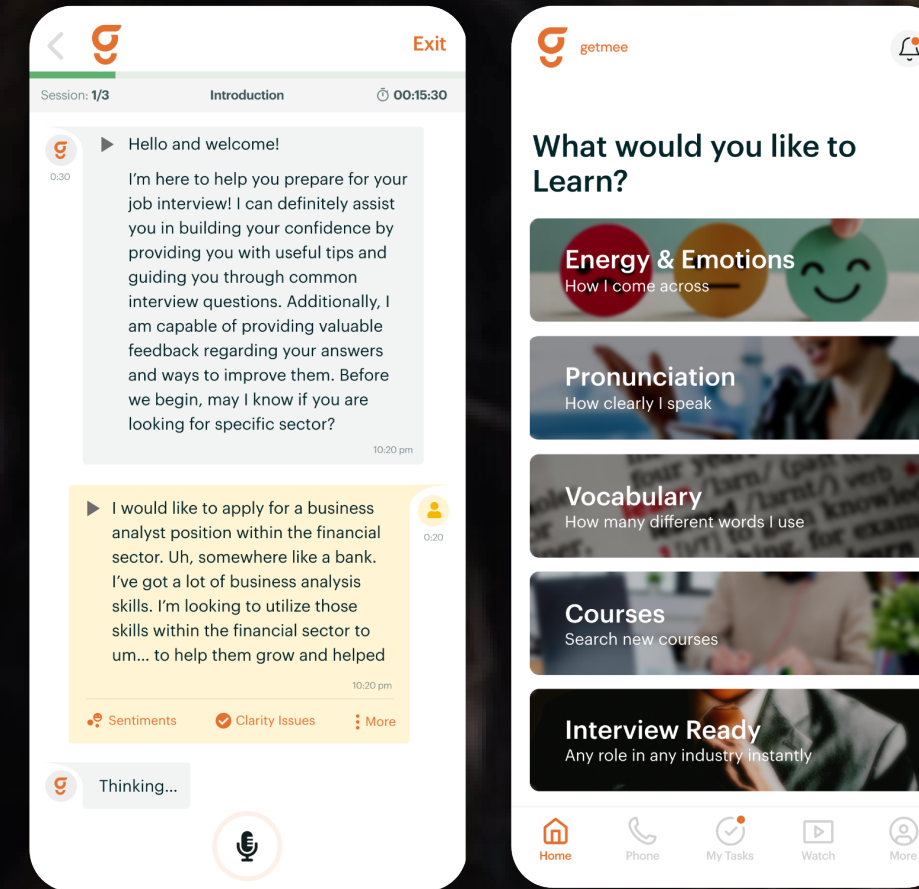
Exit

Session: 1/3 Introduction 00:15:30

0:30

Hello and welcome!

I'm here to help you prepare for your job interview! I can definitely assist you in building your confidence by providing you with useful tips and guiding you through common interview questions. Additionally, I am capable of providing valuable feedback regarding your answers and ways to improve them. Before we begin, may I know if you are looking for specific sector?

10:20 pm

I would like to apply for a business analyst position within the financial sector. Uh, somewhere like a bank. I've got a lot of business analysis skills. I'm looking to utilize those skills within the financial sector to um... to help them grow and helped

0:20

10:20 pm

Sentiments Clarity Issues More

Thinking...

getmee

What would you like to Learn?

Energy & Emotions
How I come across

Pronunciation
How clearly I speak

Vocabulary
How many different words I use

Courses
Search new courses

Interview Ready
Any role in any industry instantly

Home Phone My Tasks Watch More